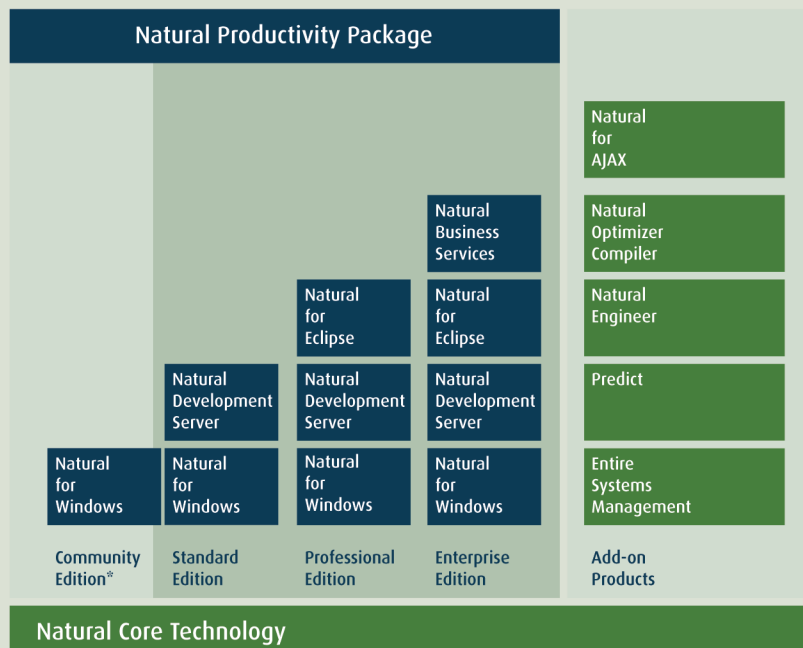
Natural Productivity Package

Natural for AJAX

Natural Business Services

Natural Optimizer Compiler

Natural for Eclipse

Natural for Eclipse

Natural Engineer

Natural Development Server

Natural Development Server

Natural Development Server

Predict

Natural for Windows

Natural for Windows

Natural for Windows

Natural for Windows

Entire Systems Management

Community Edition*

Standard Edition

Professional Edition

Enterprise Edition

Add-on Products

Natural Core Technology